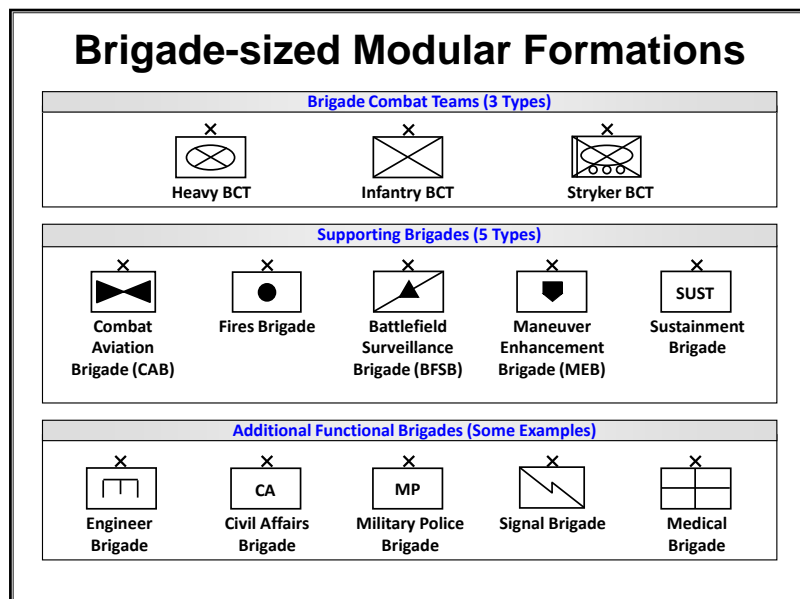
Brigade-sized Modular Formations

Brigade Combat Teams (3 Types)

X
Heavy BCT

X
Infantry BCT

X
Stryker BCT

Supporting Brigades (5 Types)

X
Combat Aviation Brigade (CAB)

X
Fires Brigade

X
Battlefield Surveillance Brigade (BFSB)

X
Maneuver Enhancement Brigade (MEB)

X
SUST
Sustainment Brigade

Additional Functional Brigades (Some Examples)

X
Engineer Brigade

X
CA
Civil Affairs Brigade

X
MP
Military Police Brigade

X
Signal Brigade

X
Medical Brigade